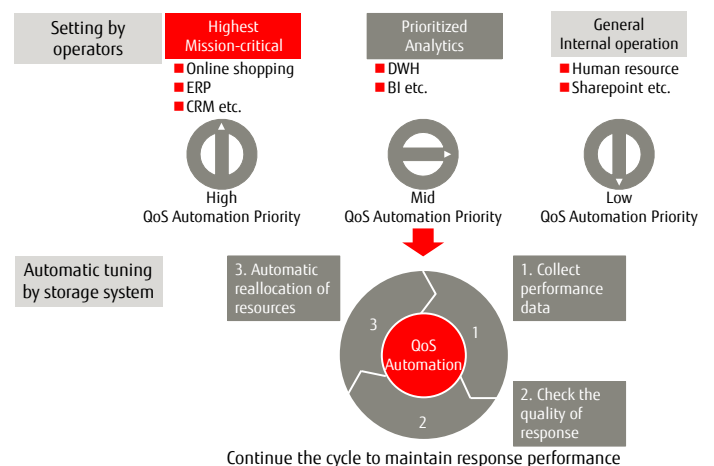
Setting by operators

Highest Mission-critical
Online shopping
ERP
CRM etc.

Prioritized Analytics
DWH
BI etc.

General Internal operation
Human resource
Sharepoint etc.

High
QoS Automation Priority

Mid
QoS Automation Priority

Low
QoS Automation Priority

Automatic tuning by storage system

3. Automatic reallocation of resources

1. Collect performance data

2. Check the quality of response

3

1

2

QoS Automation

Continue the cycle to maintain response performance